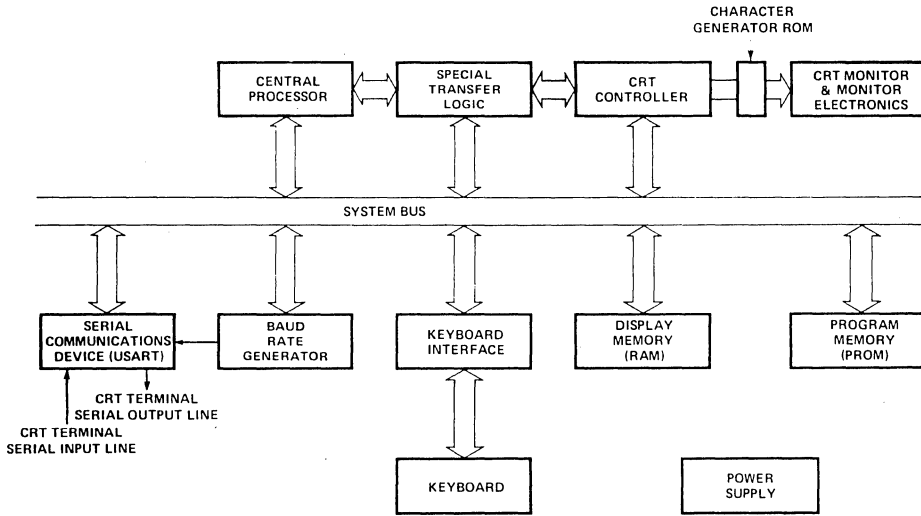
CHARACTER GENERATOR ROM

CENTRAL PROCESSOR

SPECIAL TRANSFER LOGIC

CRT CONTROLLER

CRT MONITOR & MONITOR ELECTRONICS

SYSTEM BUS

SERIAL COMMUNICATIONS DEVICE (USART)

BAUD RATE GENERATOR

KEYBOARD INTERFACE

DISPLAY MEMORY (RAM)

PROGRAM MEMORY (PROM)

CRT TERMINAL SERIAL OUTPUT LINE

CRT TERMINAL SERIAL INPUT LINE

KEYBOARD

POWER SUPPLY